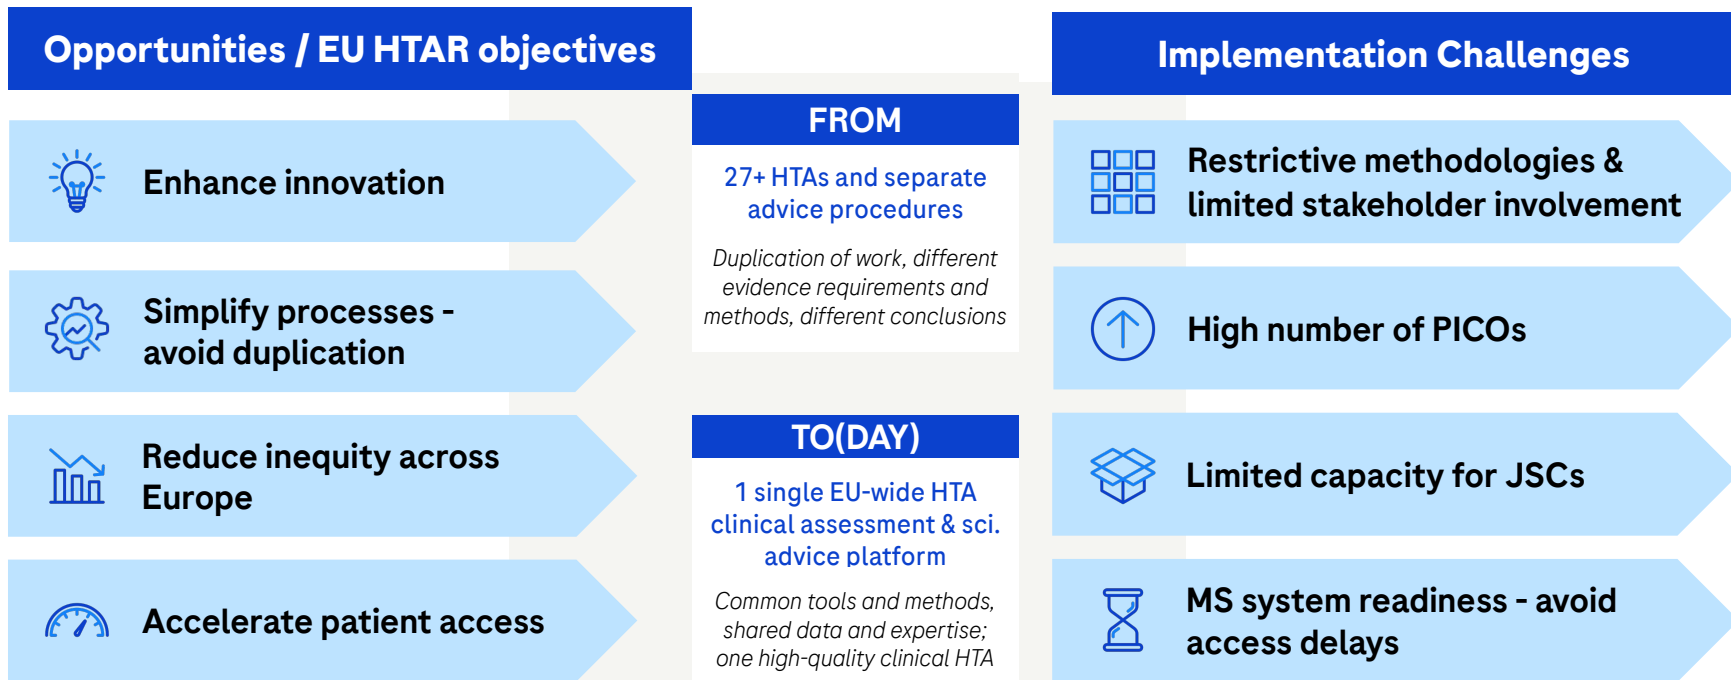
Opportunities / EU HTAR objectives

Enhance innovation

Simplify processes - avoid duplication

Reduce inequity across Europe

Accelerate patient access

FROM

27+ HTAs and separate advice procedures

*Duplication of work, different evidence requirements and methods, different conclusions*

TO(DAY)

1 single EU-wide HTA clinical assessment & sci. advice platform

*Common tools and methods, shared data and expertise; one high-quality clinical HTA*

Implementation Challenges

Restrictive methodologies & limited stakeholder involvement

High number of PICOs

Limited capacity for JSCs

MS system readiness - avoid access delays